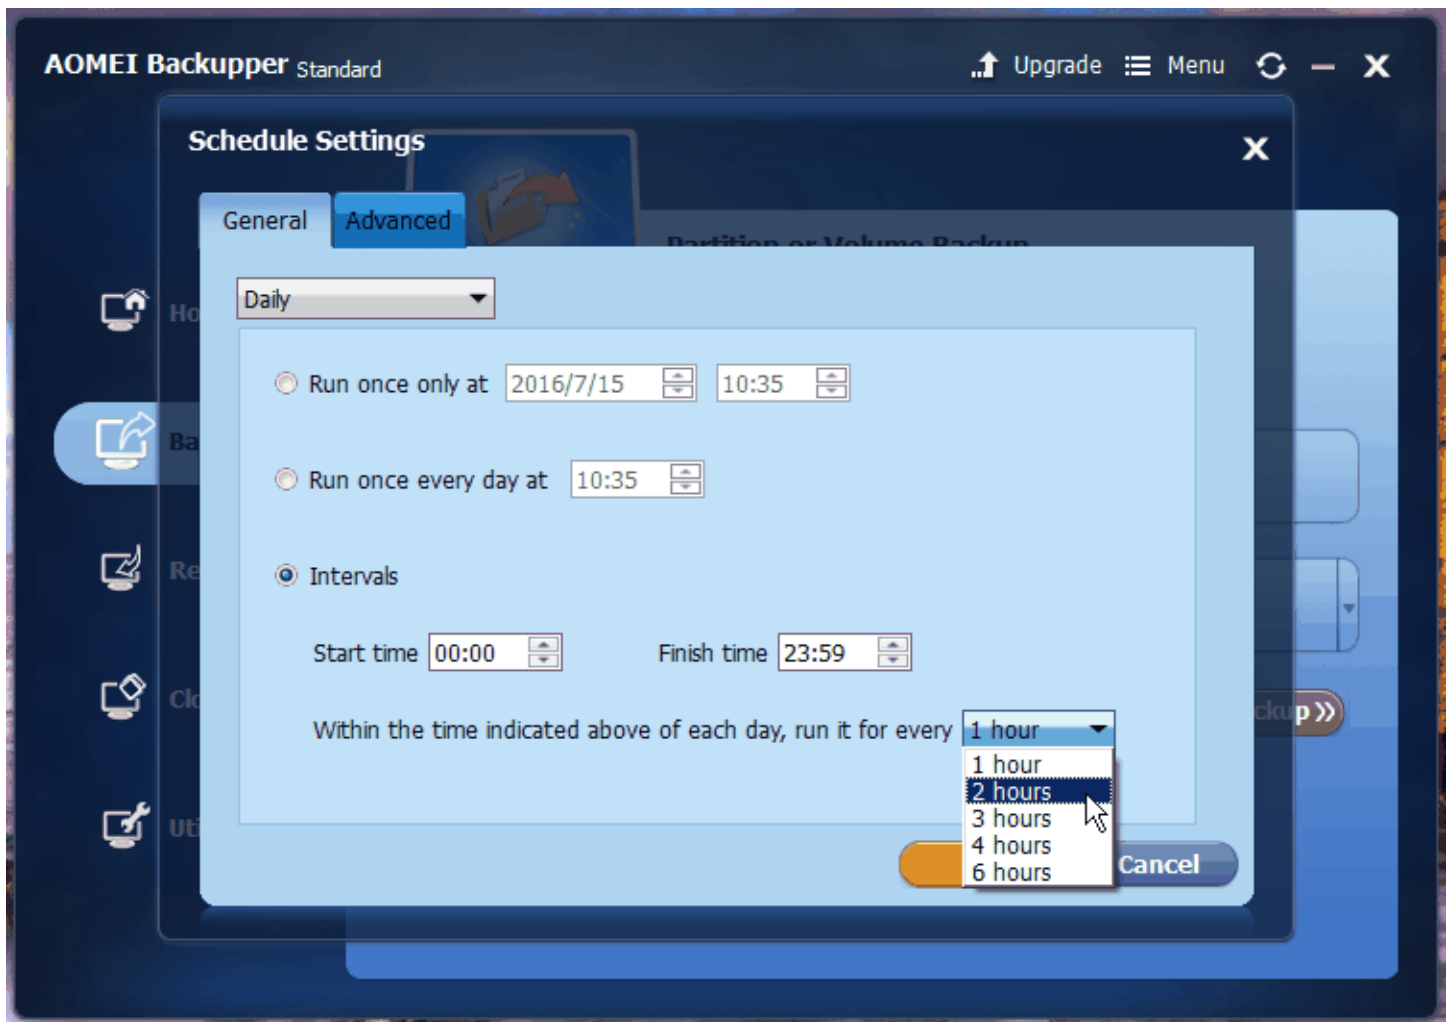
AOMEI Backupper Standard

Upgrade Menu

Schedule Settings

General Advanced

Partition or Volume Backup

Ho

Ba

Re

Cl

Ut

Daily

Run once only at 2016/7/15 10:35

Run once every day at 10:35

Intervals

Start time 00:00 Finish time 23:59

Within the time indicated above of each day, run it for every 1 hour

1 hour
2 hours
3 hours
4 hours
6 hours

ckup »

Cancel